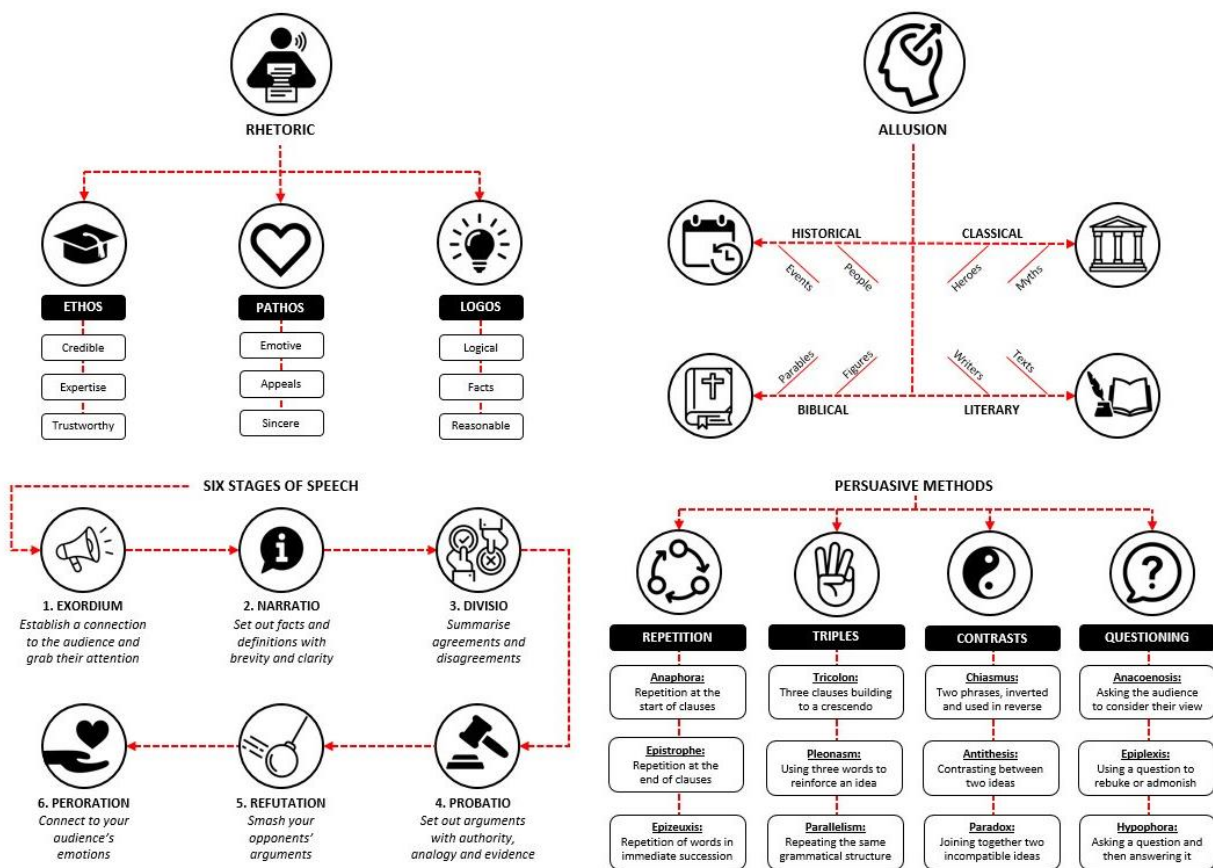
RHETORIC

ETHOS
Credible
Expertise
Trustworthy

PATHOS
Emotive
Appeals
Sincere

LOGOS
Logical
Facts
Reasonable

ALLUSION

HISTORICAL
Events
People

CLASSICAL
Heroes
Myths

BIBLICAL
Parables
Figures

LITERARY
Writers
Texts

SIX STAGES OF SPEECH

1. EXORDIUM
Establish a connection to the audience and grab their attention

2. NARRATIO
Set out facts and definitions with brevity and clarity

3. DIVISIO
Summarise agreements and disagreements

4. PROBATIO
Set out arguments with authority, analogy and evidence

5. REFUTATION
Smash your opponents' arguments

6. PERORATION
Connect to your audience's emotions

PERSUASIVE METHODS

REPETITION
Anaphora: Repetition at the start of clauses
Epistrophe: Repetition at the end of clauses
Epizeuxis: Repetition of words in immediate succession

TRIPLES
Tricolon: Three clauses building to a crescendo
Pleonasm: Using three words to reinforce an idea
Parallelism: Repeating the same grammatical structure

CONTRASTS
Chiasmus: Two phrases, inverted and used in reverse
Antithesis: Contrasting between two ideas
Paradox: Joining together two incompatible ideas

QUESTIONING
Anacoenosis: Asking the audience to consider their view
Epiplexis: Using a question to rebuke or admonish
Hypophora: Asking a question and then answering it